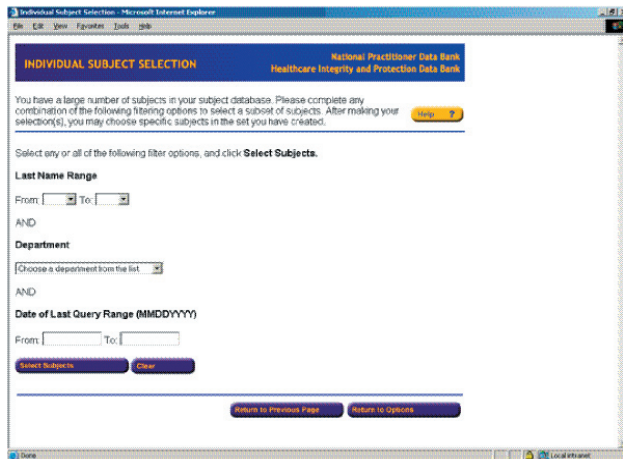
Individual Subject Selection - Microsoft Internet Explorer

File Edit View Favorites Tools Help

INDIVIDUAL SUBJECT SELECTION

National Practitioner Data Bank
Healthcare Integrity and Protection Data Bank

You have a large number of subjects in your subject database. Please complete any combination of the following filtering options to select a subset of subjects. After making your selection(s), you may choose specific subjects in the set you have created.

Help ?

Select any or all of the following filter options, and click **Select Subjects.**

**Last Name Range**

From: To:

AND

**Department**

Choose a department from the list

AND

**Date of Last Query Range (MMDDYYYY)**

From: To:

Select Subjects Clear

Return to Previous Page Return to Options

Done

Local intranet